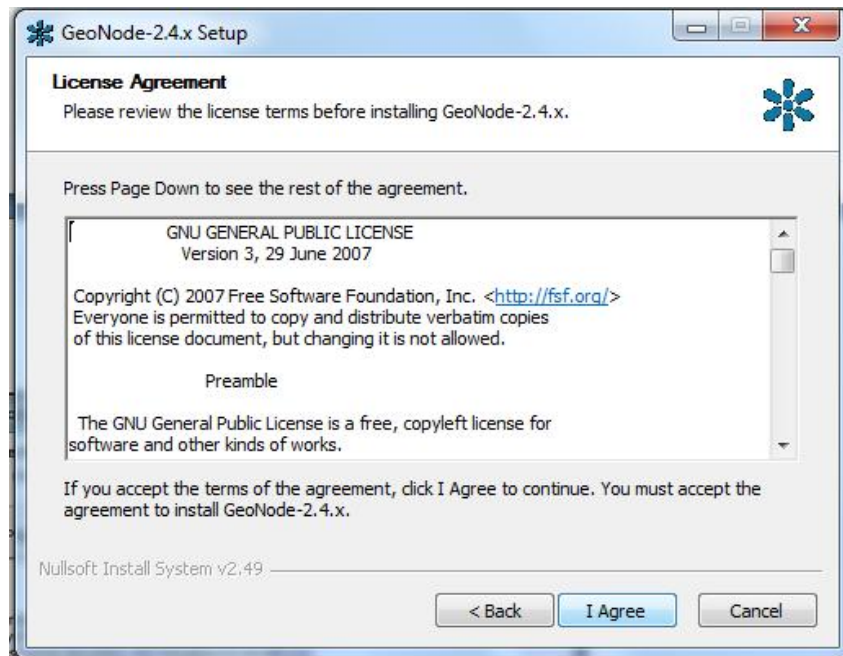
GeoNode-2.4.x Setup

License Agreement
Please review the license terms before installing GeoNode-2.4.x.

Press Page Down to see the rest of the agreement.

GNU GENERAL PUBLIC LICENSE
Version 3, 29 June 2007

Copyright (C) 2007 Free Software Foundation, Inc. <http://fsf.org/>
Everyone is permitted to copy and distribute verbatim copies of this license document, but changing it is not allowed.

Preamble

The GNU General Public License is a free, copyleft license for software and other kinds of works.

If you accept the terms of the agreement, click I Agree to continue. You must accept the agreement to install GeoNode-2.4.x.

Nullsoft Install System v2.49

< Back
I Agree
Cancel